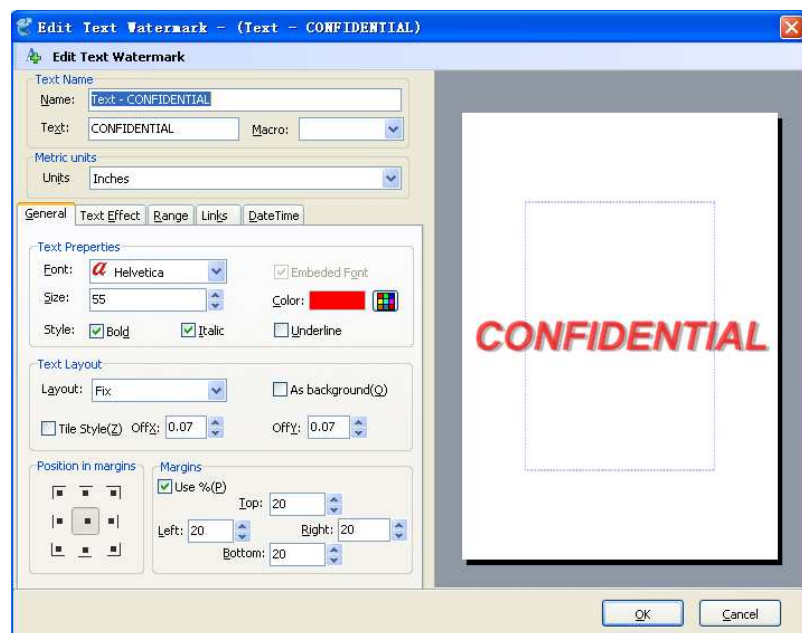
Edit Text Watermark - (Text - CONFIDENTIAL)

Edit Text Watermark

Text Name
Name: Text - CONFIDENTIAL
Text: CONFIDENTIAL
Macro:

Metric units
Units Inches

General
Text Effect
Range
Links
DateTime

Text Properties
Font: Helvetica
Embeded Font
Size: 55
Color:
Style: Bold
Italic
Underline

Text Layout
Layout: Fix
As background(Q)
Tile Style(Z)
OffX: 0.07
OffY: 0.07

Position in margins

Margins
Use %(P)
Top: 20
Left: 20
Right: 20
Bottom: 20

CONFIDENTIAL

OK
Cancel